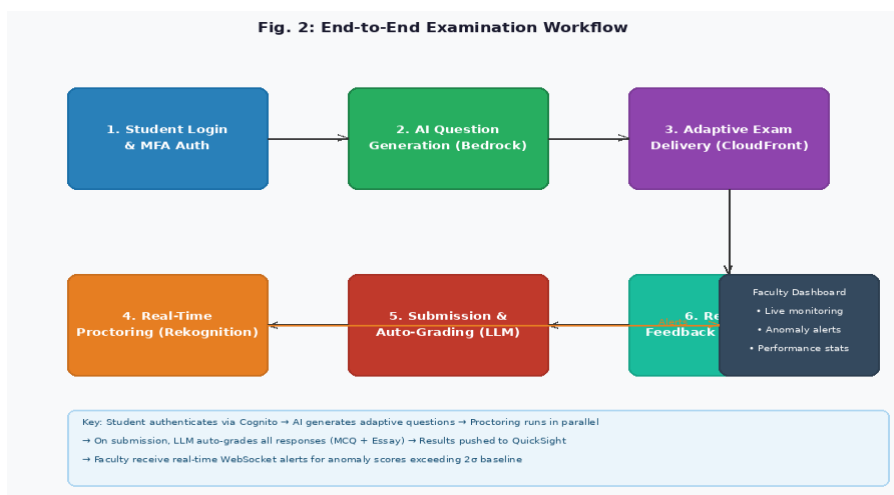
Fig. 2: End-to-End Examination Workflow

1. Student Login & MFA Auth

2. AI Question Generation (Bedrock)

3. Adaptive Exam Delivery (CloudFront)

4. Real-Time Proctoring (Rekognition)

5. Submission & Auto-Grading (LLM)

6. Re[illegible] Feedback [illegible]

Faculty Dashboard
• Live monitoring
• Anomaly alerts
• Performance stats

Key: Student authenticates via Cognito → AI generates adaptive questions → Proctoring runs in parallel
→ On submission, LLM auto-grades all responses (MCQ + Essay) → Results pushed to QuickSight
→ Faculty receive real-time WebSocket alerts for anomaly scores exceeding 2σ baseline